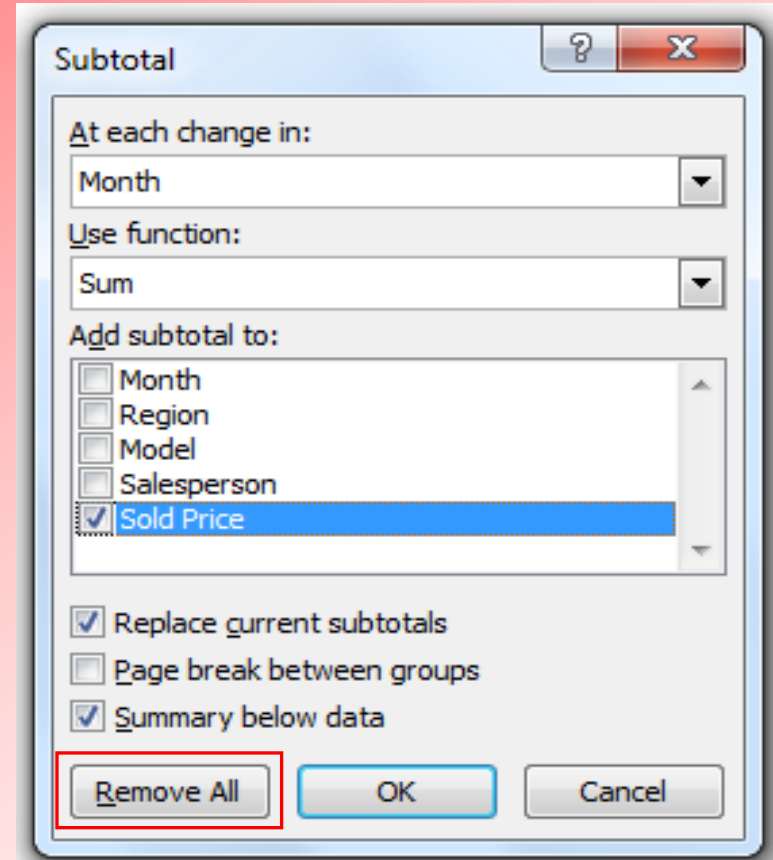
Subtotal

?

X

At each change in:

Month

Use function:

Sum

Add subtotal to:

Month

Region

Model

Salesperson

Sold Price

Replace current subtotals

Page break between groups

Summary below data

Remove All

OK

Cancel